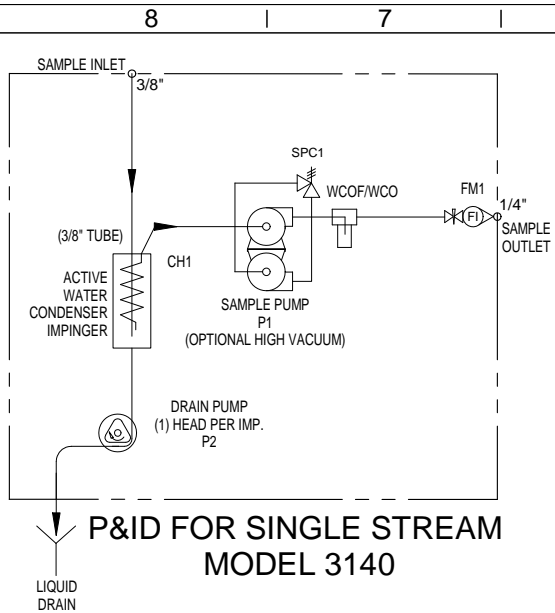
8 | 7 |

SAMPLE INLET

3/8"

SPC1

WCOF/WCO

FM1

FI

1/4"

SAMPLE OUTLET

(3/8" TUBE)

CH1

ACTIVE WATER CONDENSER IMPINGER

SAMPLE PUMP P1 (OPTIONAL HIGH VACUUM)

DRAIN PUMP (1) HEAD PER IMP. P2

P&ID FOR SINGLE STREAM MODEL 3140

LIQUID DRAIN